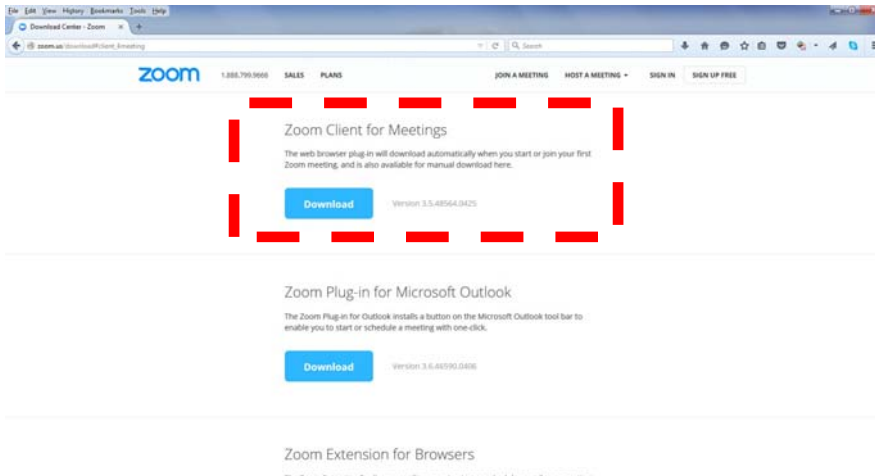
File Edit View History Bookmarks Tools Help

Download Center - Zoom ×

zoom.us/download#client_4meeting

Search

zoom 1.888.799.9666 SALES PLANS JOIN A MEETING HOST A MEETING SIGN IN SIGN UP FREE

Zoom Client for Meetings

The web browser plug-in will download automatically when you start or join your first Zoom meeting, and is also available for manual download here.

Download Version 3.5.48564.0425

Zoom Plug-in for Microsoft Outlook

The Zoom Plug-in for Outlook installs a button on the Microsoft Outlook tool bar to enable you to start or schedule a meeting with one-click.

Download Version 3.6.46590.0406

Zoom Extension for Browsers

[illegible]